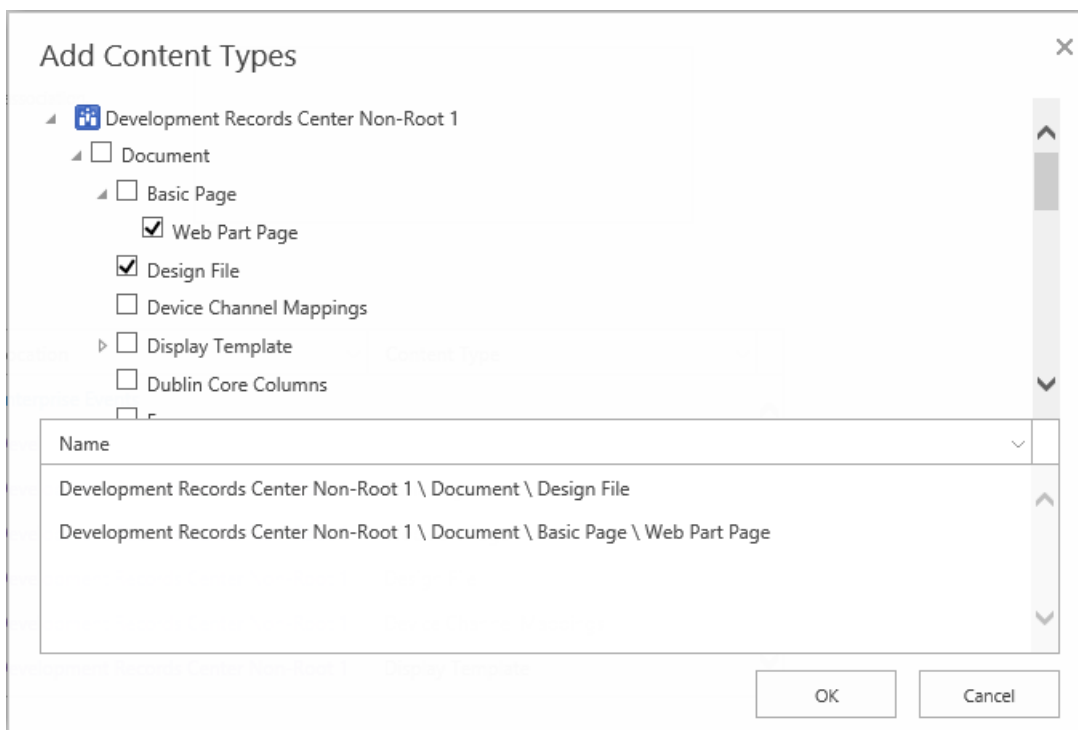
Add Content Types

×

Development Records Center Non-Root 1

Document

Basic Page

Web Part Page

Design File

Device Channel Mappings

Display Template

Dublin Core Columns

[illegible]

Name

Development Records Center Non-Root 1 \ Document \ Design File

Development Records Center Non-Root 1 \ Document \ Basic Page \ Web Part Page

OK

Cancel